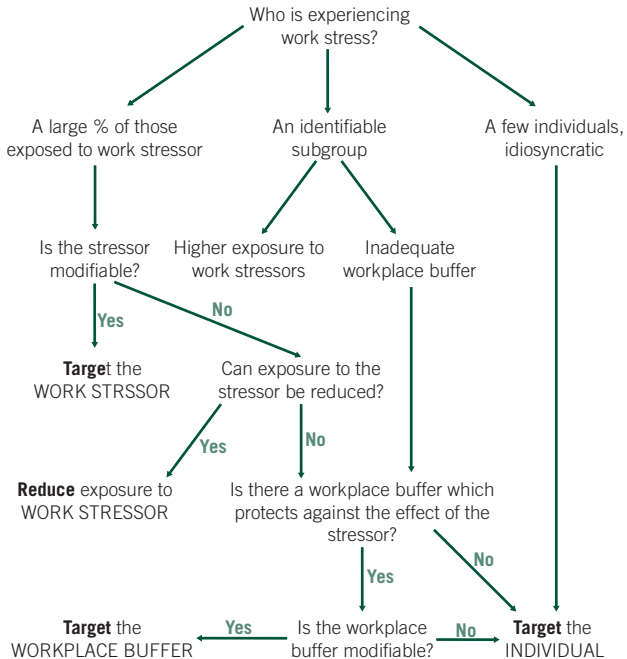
Who is experiencing work stress?

A large % of those exposed to work stressor

An identifiable subgroup

A few individuals, idiosyncratic

Is the stressor modifiable?

Higher exposure to work stressors

Inadequate workplace buffer

Yes

No

Target the WORK STRSSOR

Can exposure to the stressor be reduced?

Yes

No

Reduce exposure to WORK STRESSOR

Is there a workplace buffer which protects against the effect of the stressor?

No

Yes

Target the WORKPLACE BUFFER

Yes

Is the workplace buffer modifiable?

No

Target the INDIVIDUAL